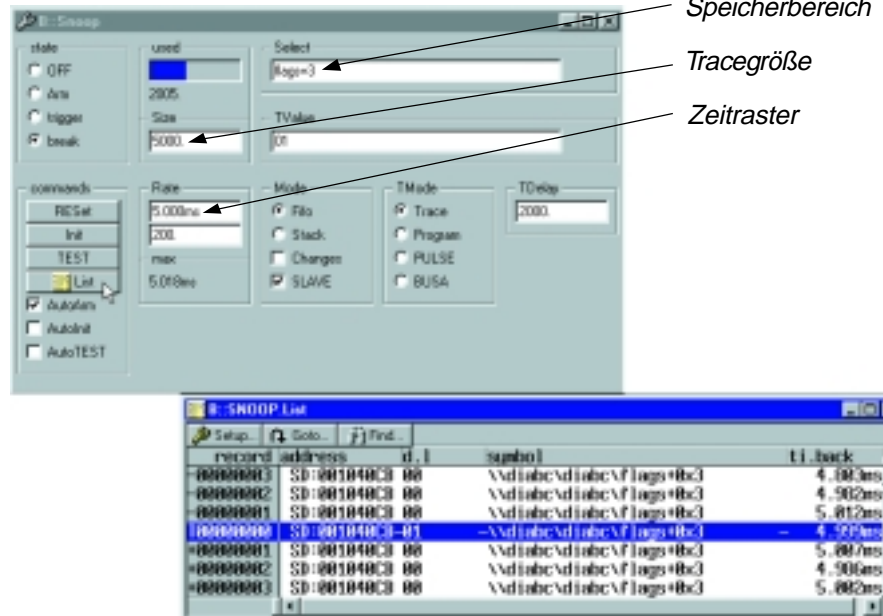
B::Snoop

state
OFF
Arm
trigger
break

used
2805.

Size
5080.

Select
flags+3

TValue
01

commands
RESet
Init
TEST
List
AutoArm
AutoInit
AutoTEST

Rate
5.000ms
208.
max
5.018ms

Mode
Fifo
Stack
Changes
SLAVE

TMode
Trace
Program
PULSE
BUSA

TDelay
2080.

Speicherbereich
Tracegröße
Zeitraster

B::SNOOP.List
Setup... Goto... Find...

| record | address | d.l | symbol | ti.back |
|---|---|---|---|---|
| -00000003 | SD:001040C8 | 00 | \\diabc\diabc\flags+0x3 | 4.883ms |
| -00000002 | SD:001040C8 | 00 | \\diabc\diabc\flags+0x3 | 4.982ms |
| -00000001 | SD:001040C8 | 00 | \\diabc\diabc\flags+0x3 | 5.012ms |
| 00000000 | SD:001040C8 | 01 | \\diabc\diabc\flags+0x3 | 4.929ms |
| +00000001 | SD:001040C8 | 00 | \\diabc\diabc\flags+0x3 | 5.007ms |
| +00000002 | SD:001040C8 | 00 | \\diabc\diabc\flags+0x3 | 4.986ms |
| +00000003 | SD:001040C8 | 00 | \\diabc\diabc\flags+0x3 | 5.002ms |